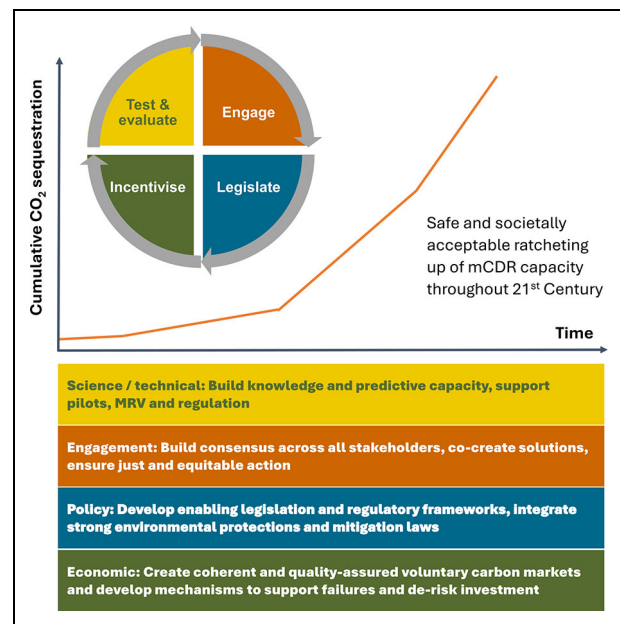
Test & evaluate

Engage

Incentivise

Legislate

Cumulative $CO_2$ sequestration

Safe and societally acceptable ratcheting up of mCDR capacity throughout 21$^{st}$ Century

Time

Science / technical: Build knowledge and predictive capacity, support pilots, MRV and regulation

Engagement: Build consensus across all stakeholders, co-create solutions, ensure just and equitable action

Policy: Develop enabling legislation and regulatory frameworks, integrate strong environmental protections and mitigation laws

Economic: Create coherent and quality-assured voluntary carbon markets and develop mechanisms to support failures and de-risk investment